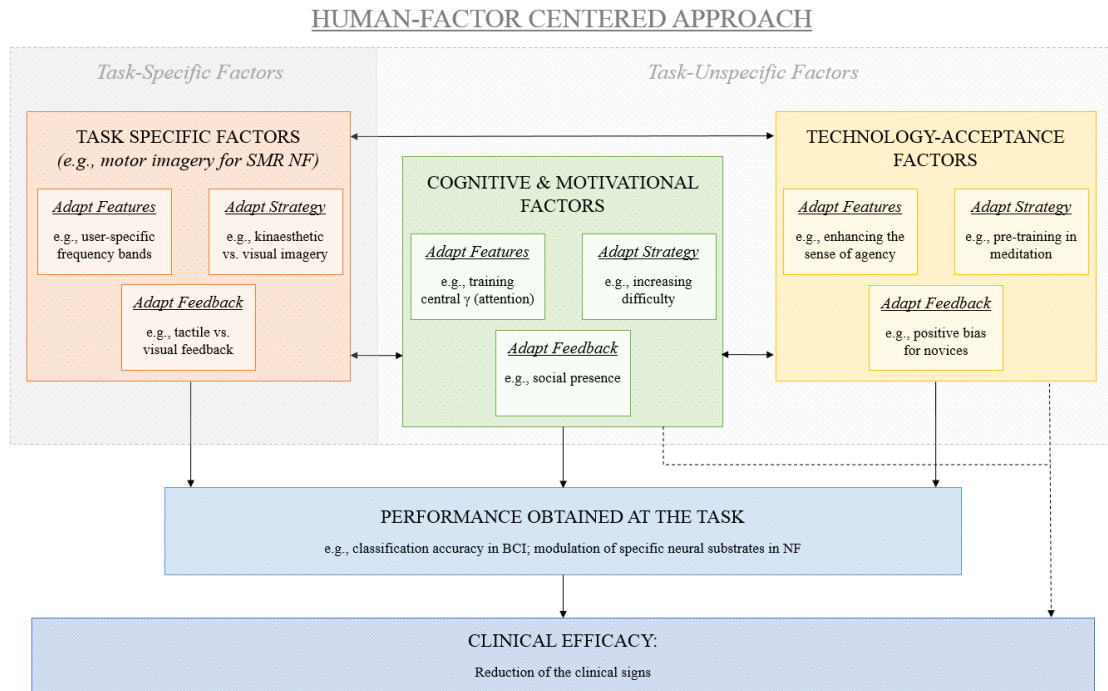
HUMAN-FACTOR CENTERED APPROACH

Task-Specific Factors

Task-Unspecific Factors

TASK SPECIFIC FACTORS
(e.g., motor imagery for SMR NF)

Adapt Features
e.g., user-specific frequency bands

Adapt Strategy
e.g., kinaesthetic vs. visual imagery

Adapt Feedback
e.g., tactile vs. visual feedback

COGNITIVE & MOTIVATIONAL FACTORS

Adapt Features
e.g., training central γ (attention)

Adapt Strategy
e.g., increasing difficulty

Adapt Feedback
e.g., social presence

TECHNOLOGY-ACCEPTANCE FACTORS

Adapt Features
e.g., enhancing the sense of agency

Adapt Strategy
e.g., pre-training in meditation

Adapt Feedback
e.g., positive bias for novices

PERFORMANCE OBTAINED AT THE TASK
e.g., classification accuracy in BCI; modulation of specific neural substrates in NF

CLINICAL EFFICACY:
Reduction of the clinical signs